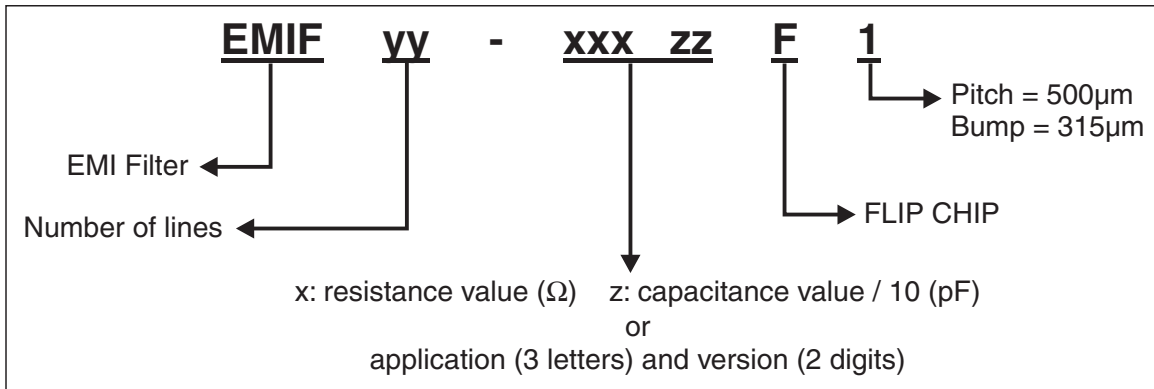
EMIF yy - xxx zz F 1

Pitch = 500µm
Bump = 315µm

EMI Filter

Number of lines

FLIP CHIP

x: resistance value ($\Omega$) z: capacitance value / 10 (pF)
or
application (3 letters) and version (2 digits)